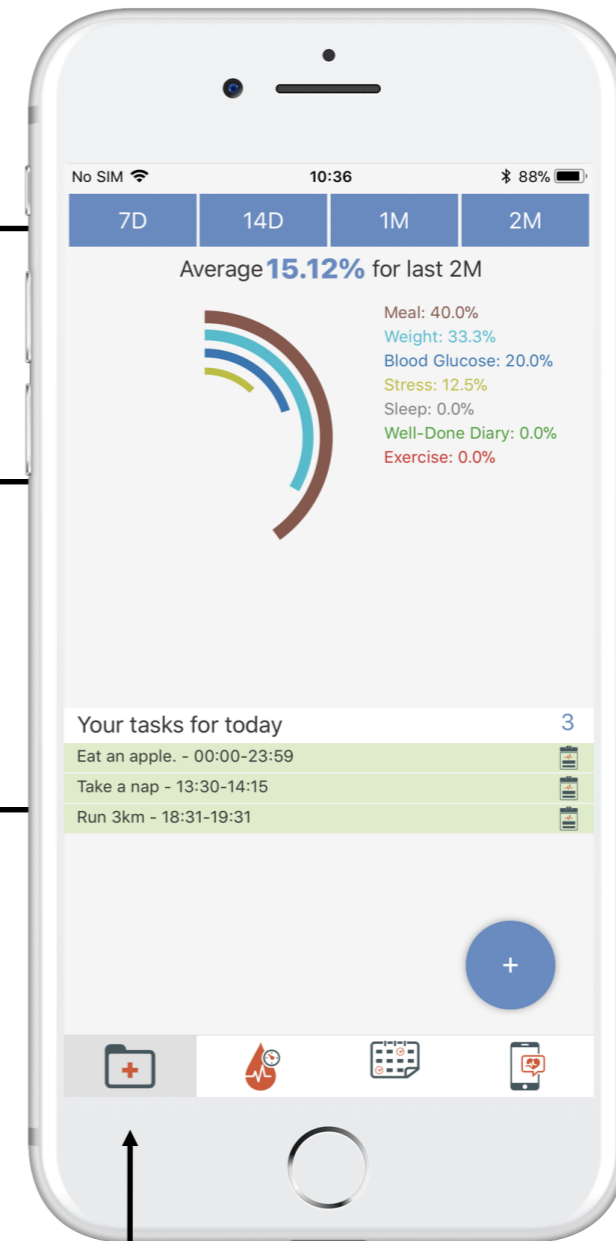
No SIM 10:36 88%

| 7D | 14D | 1M | 2M |
|---|---|---|---|

Average 15.12% for last 2M

Meal: 40.0%
Weight: 33.3%
Blood Glucose: 20.0%
Stress: 12.5%
Sleep: 0.0%
Well-Done Diary: 0.0%
Exercise: 0.0%

Your tasks for today 3

Eat an apple. - 00:00-23:59

Take a nap - 13:30-14:15

Run 3km - 18:31-19:31

+